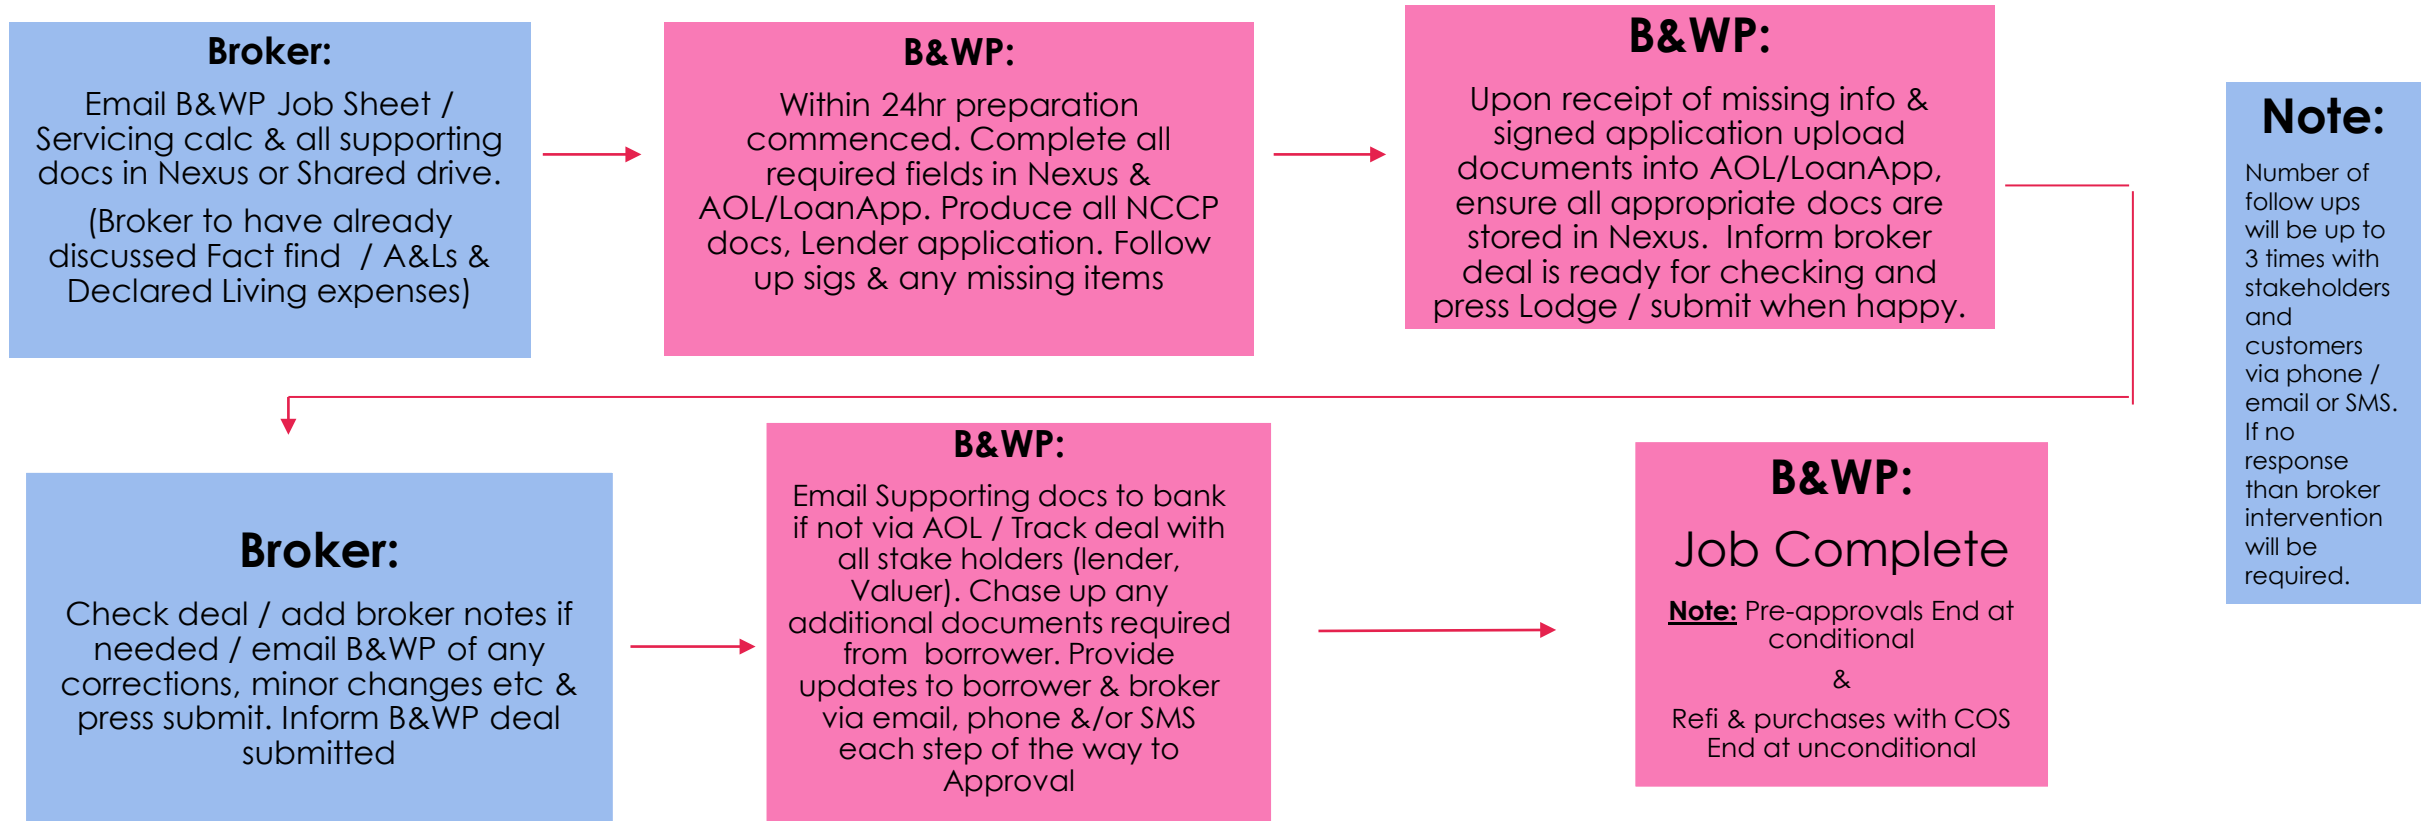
Broker:

Email B&WP Job Sheet / Servicing calc & all supporting docs in Nexus or Shared drive.

(Broker to have already discussed Fact find / A&Ls & Declared Living expenses)

B&WP:

Within 24hr preparation commenced. Complete all required fields in Nexus & AOL/LoanApp. Produce all NCCP docs, Lender application. Follow up sigs & any missing items

B&WP:

Upon receipt of missing info & signed application upload documents into AOL/LoanApp, ensure all appropriate docs are stored in Nexus. Inform broker deal is ready for checking and press Lodge / submit when happy.

Note:

Number of follow ups will be up to 3 times with stakeholders and customers via phone / email or SMS. If no response than broker intervention will be required.

Broker:

Check deal / add broker notes if needed / email B&WP of any corrections, minor changes etc & press submit. Inform B&WP deal submitted

B&WP:

Email Supporting docs to bank if not via AOL / Track deal with all stake holders (lender, Valuer). Chase up any additional documents required from borrower. Provide updates to borrower & broker via email, phone &/or SMS each step of the way to Approval

B&WP:

Job Complete

Note: Pre-approvals End at conditional

&

Refi & purchases with COS End at unconditional